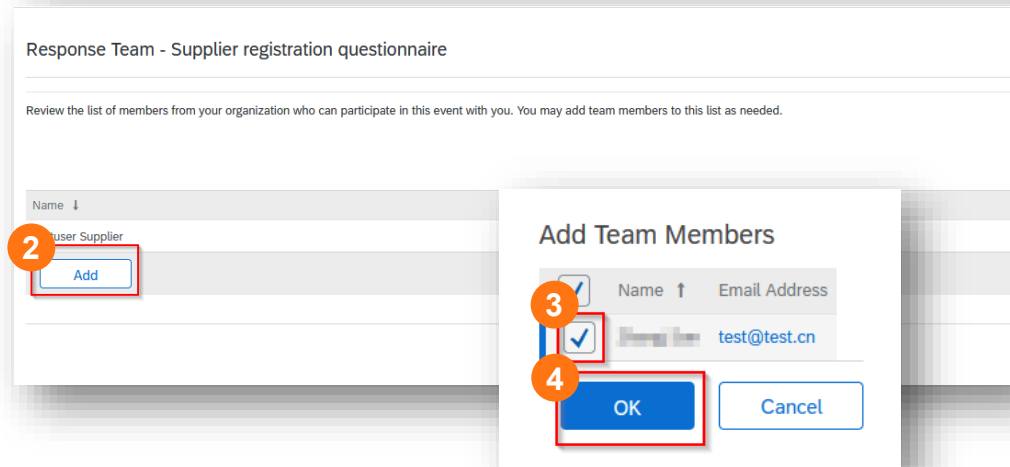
Response Team - Supplier registration questionnaire

Review the list of members from your organization who can participate in this event with you. You may add team members to this list as needed.

Name ↓

2

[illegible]user Supplier

Add

Add Team Members

Name ↑ Email Address

3

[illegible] test@test.cn

4

OK

Cancel